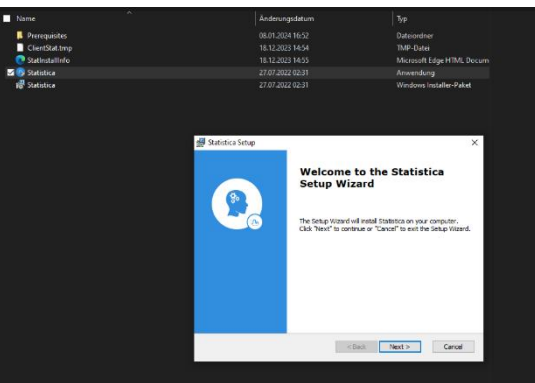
| Name | Änderungsdatum | Typ |
|---|---|---|
| Prerequisites | 08.01.2024 16:52 | Dateiordner |
| ClientStat.tmp | 18.12.2023 14:54 | TMP-Datei |
| StatInstallInfo | 18.12.2023 14:55 | Microsoft Edge HTML Docum |
| Statistica | 27.07.2022 02:31 | Anwendung |
| Statistica | 27.07.2022 02:31 | Windows Installer-Paket |

Statistica Setup

×

Welcome to the Statistica Setup Wizard

The Setup Wizard will install Statistica on your computer. Click "Next" to continue or "Cancel" to exit the Setup Wizard.

< Back

Next >

Cancel